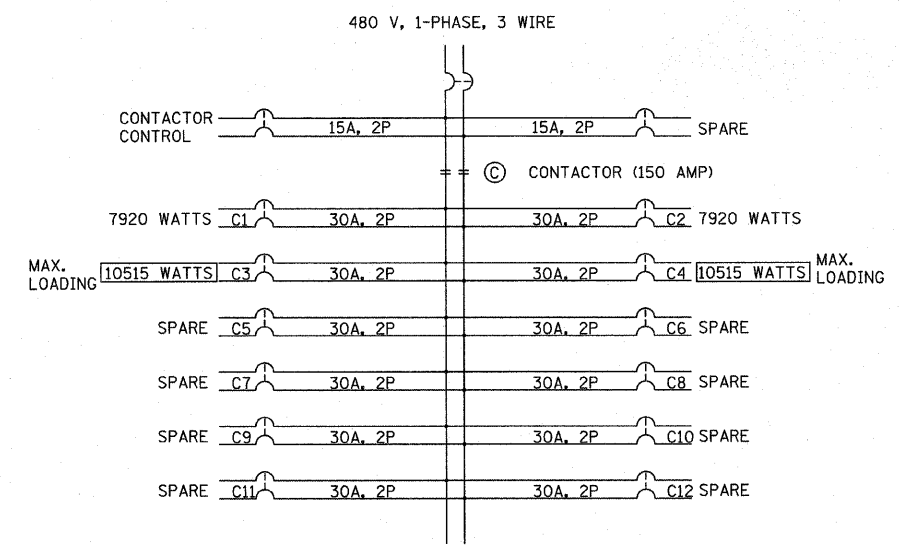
480 V, 1-PHASE, 3 WIRE

CONTACTOR CONTROL 15A, 2P 15A, 2P SPARE

Ⓒ CONTACTOR (150 AMP)

7920 WATTS C1 30A, 2P 30A, 2P C2 7920 WATTS

MAX. LOADING 10515 WATTS C3 30A, 2P 30A, 2P C4 10515 WATTS MAX. LOADING

SPARE C5 30A, 2P 30A, 2P C6 SPARE

SPARE C7 30A, 2P 30A, 2P C8 SPARE

SPARE C9 30A, 2P 30A, 2P C10 SPARE

SPARE C11 30A, 2P 30A, 2P C12 SPARE